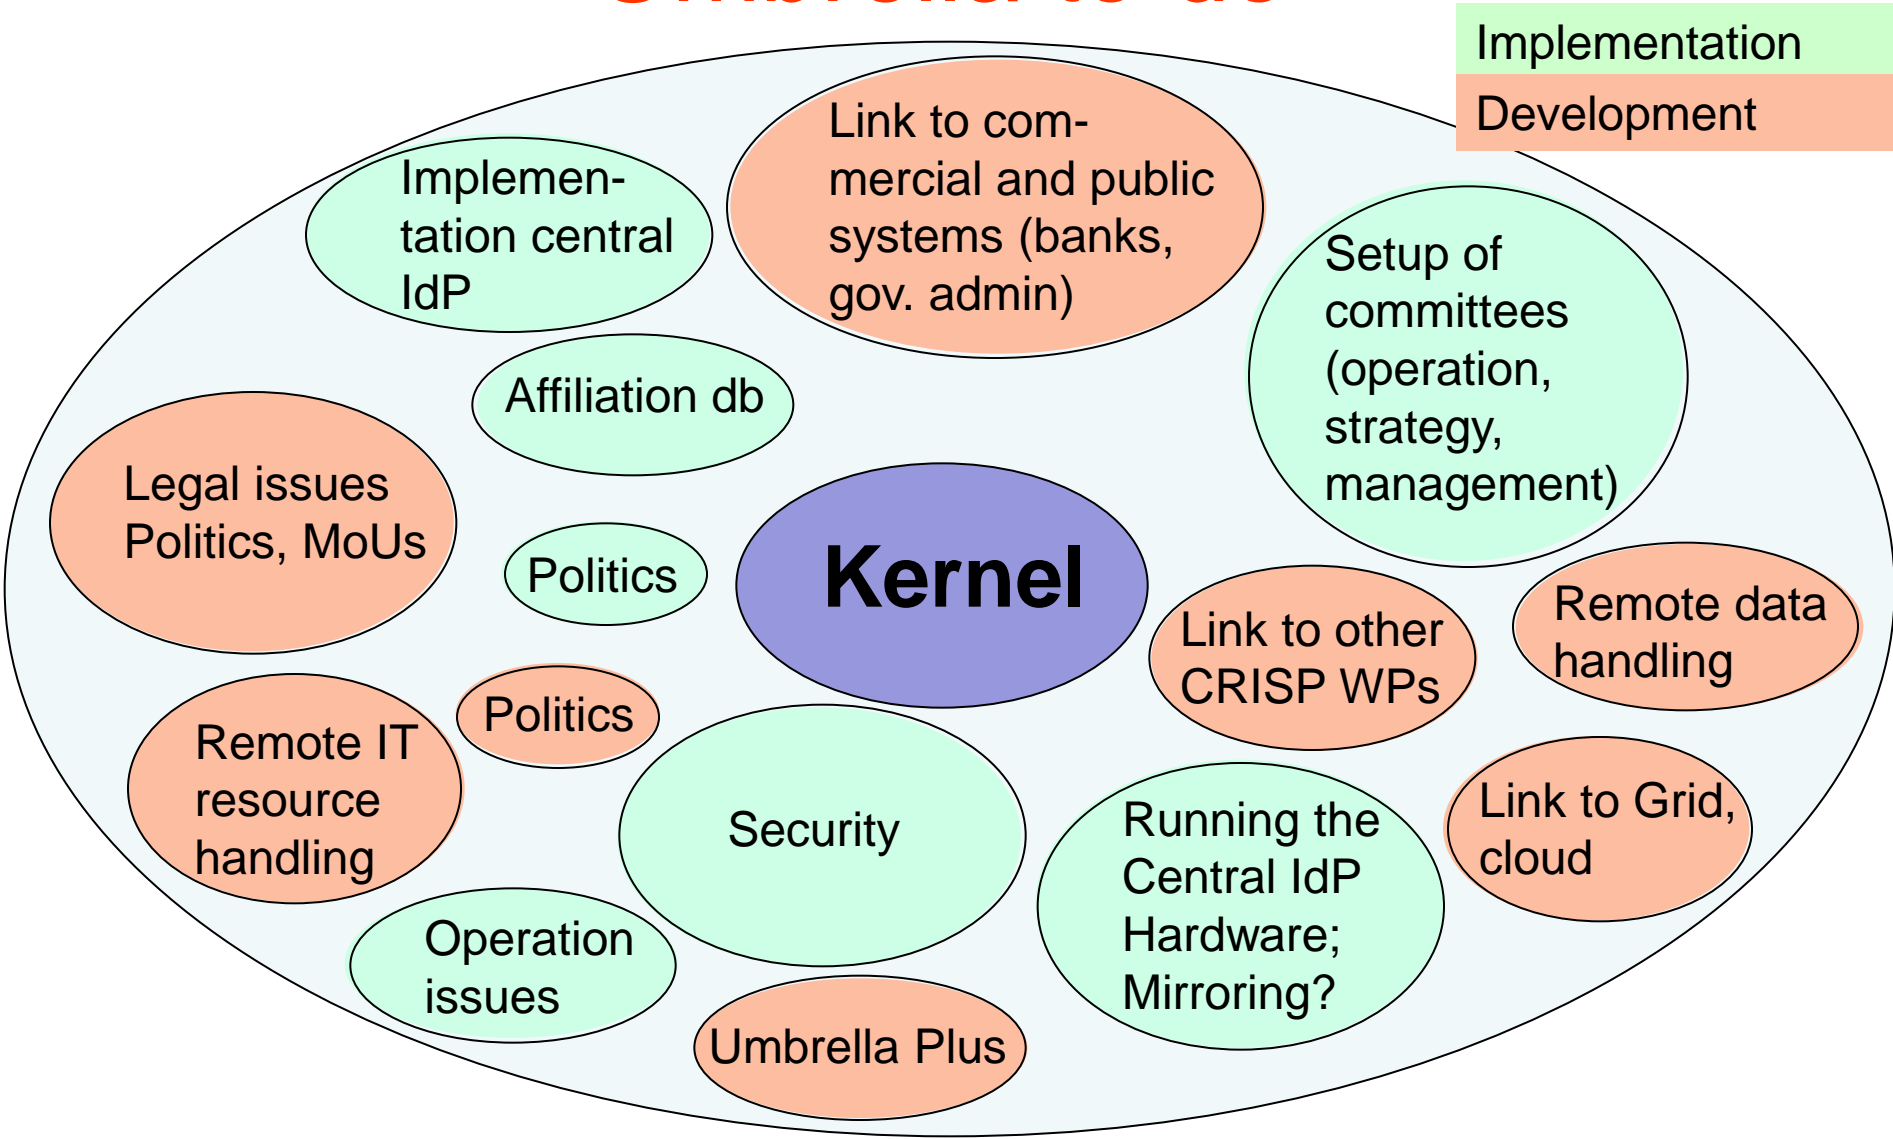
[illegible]

Implementation
Development

Implementation central IdP

Link to commercial and public systems (banks, gov. admin)

Setup of committees (operation, strategy, management)

Affiliation db

Legal issues Politics, MoUs

Politics

Kernel

Link to other CRISP WPs

Remote data handling

Politics

Remote IT resource handling

Security

Running the Central IdP Hardware; Mirroring?

Link to Grid, cloud

Operation issues

Umbrella Plus